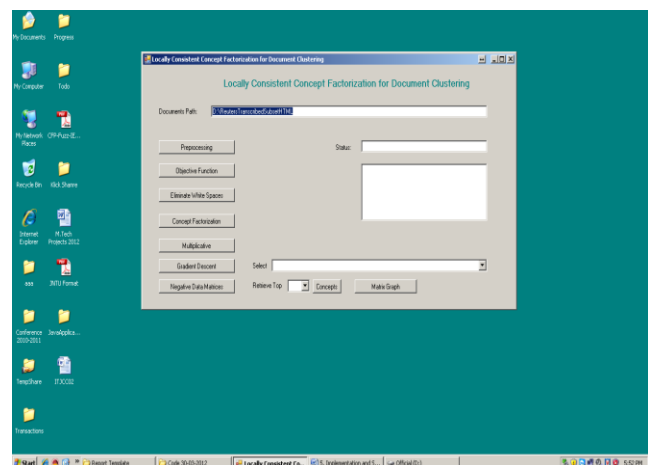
My Documents
Progress
My Computer
Todo
My Network Places
CPP-Puzz-IE...
Recycle Bin
Nick Shame
Internet Explorer
M.Tech Projects 2012
aaa
JNTU Format
Conference 2010-2011
JavaApplica...
TempShare
ITJCC02
Transactions

Locally Consistent Concept Factorization for Document Clustering

Locally Consistent Concept Factorization for Document Clustering

Documents Path: D:\Western\TranscribedSubsetHTML

Preprocessing
Status:
Objective Function
Eliminate White Spaces
Concept Factorization
Multiplicative
Gradient Descent
Select
Negative Data Matrices
Retrieve Top
Concepts
Matrix Graph

Start
Report Template
Code 30-03-2012
Locally Consistent Co...
5. Implementation and S...
Official D:\
5:52 PM